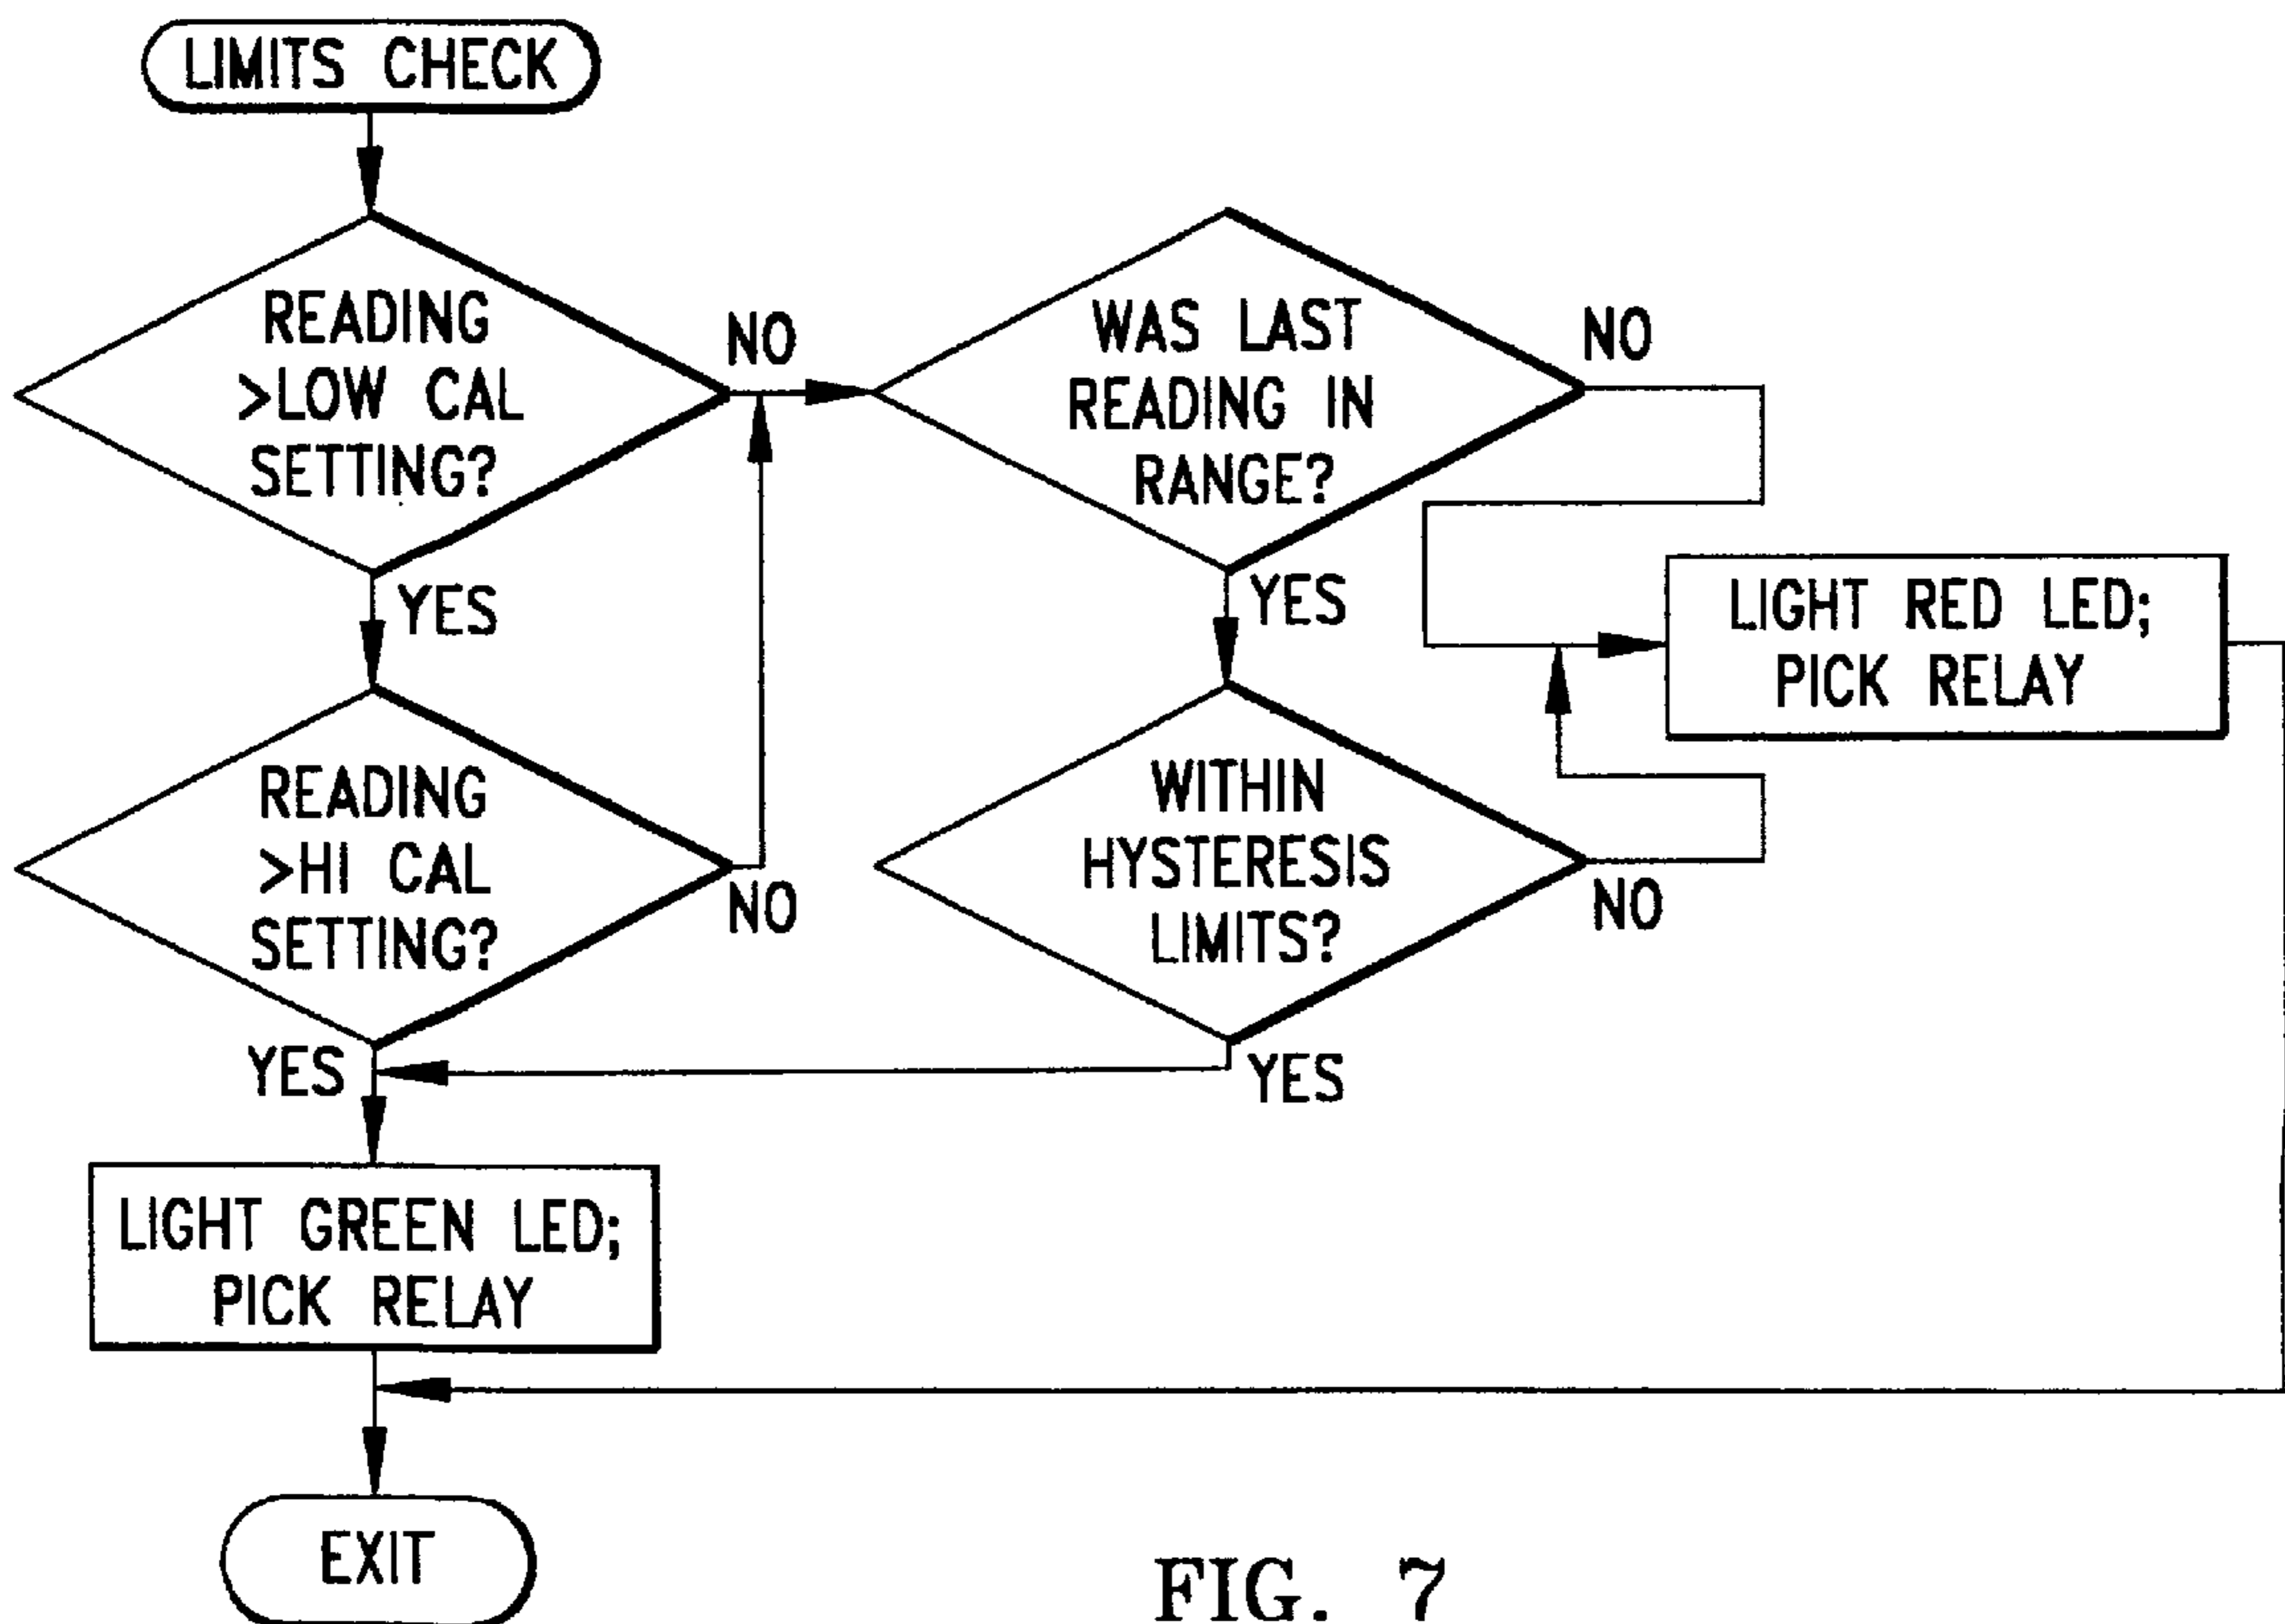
LIMITS CHECK

READING >LOW CAL SETTING?

NO

YES

READING >HI CAL SETTING?

NO

YES

WAS LAST READING IN RANGE?

NO

YES

WITHIN HYSTERESIS LIMITS?

NO

YES

LIGHT RED LED; PICK RELAY

LIGHT GREEN LED; PICK RELAY

EXIT

FIG. 7